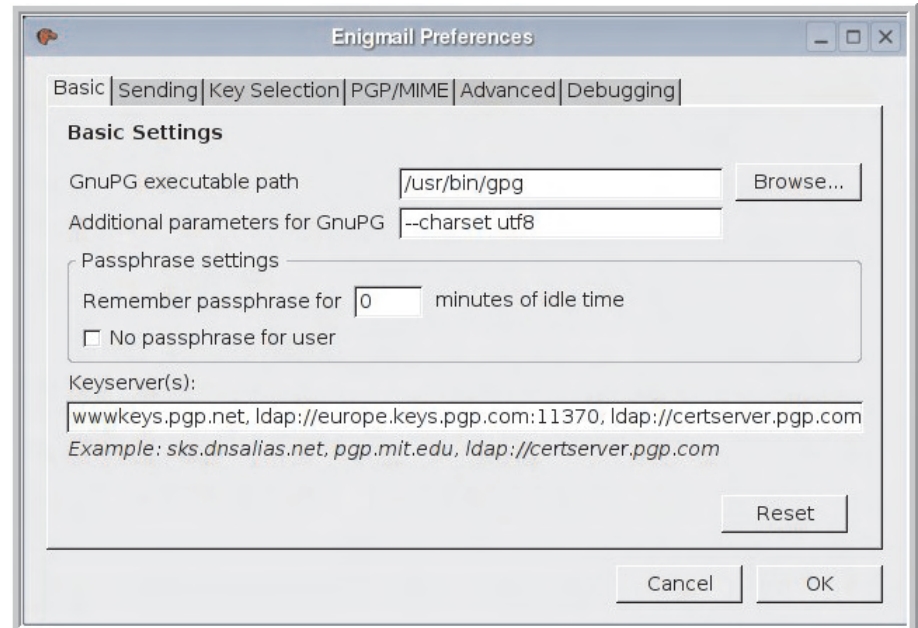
Enigmail Preferences

Basic | Sending | Key Selection | PGP/MIME | Advanced | Debugging

Basic Settings

GnuPG executable path /usr/bin/gpg Browse...

Additional parameters for GnuPG --charset utf8

Passphrase settings

Remember passphrase for 0 minutes of idle time

No passphrase for user

Keyserver(s):

wwwkeys.pgp.net, ldap://europe.keys.pgp.com:11370, ldap://certserver.pgp.com

Example: sks.dnsalias.net, pgp.mit.edu, ldap://certserver.pgp.com

Reset

Cancel OK